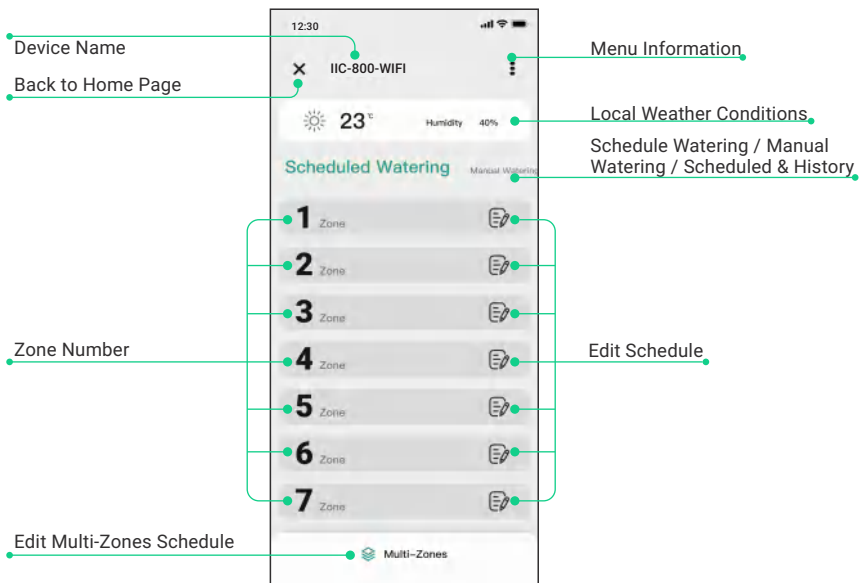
12:30

Device Name

IIC-800-WIFI

Back to Home Page

Menu Information

23°c

Humidity 40%

Local Weather Conditions

Schedule Watering / Manual Watering / Scheduled & History

Scheduled Watering

Manual Watering

1 Zone

2 Zone

3 Zone

Zone Number

4 Zone

Edit Schedule

5 Zone

6 Zone

7 Zone

Edit Multi-Zones Schedule

Multi-Zones